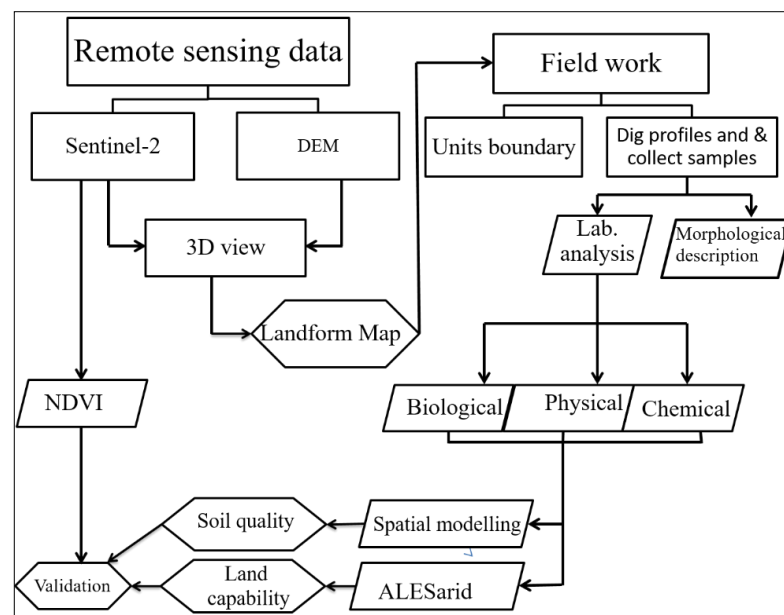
Remote sensing data

Sentinel-2

DEM

3D view

Landform Map

Field work

Units boundary

Dig profiles and & collect samples

Lab. analysis

Morphological description

NDVI

Biological

Physical

Chemical

Soil quality

Spatial modelling

Validation

Land capability

ALESarid